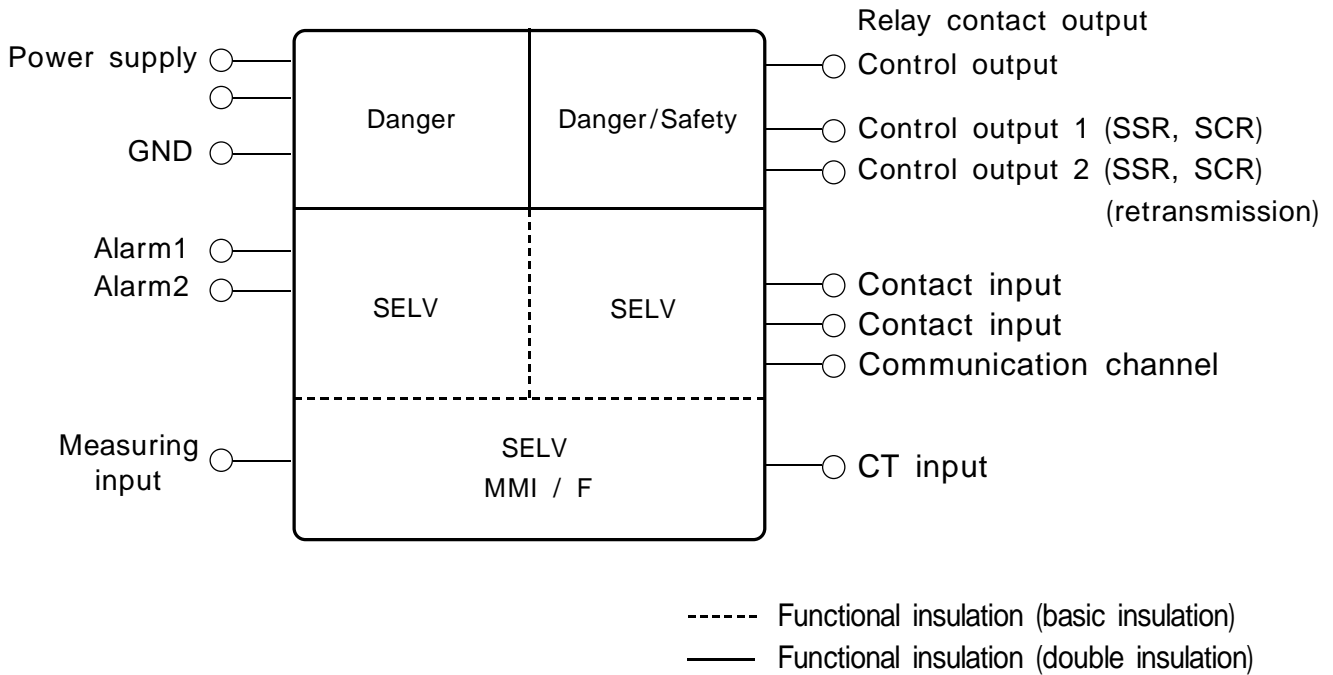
Power supply

GND

Danger

Danger/Safety

Relay contact output
Control output
Control output 1 (SSR, SCR)
Control output 2 (SSR, SCR)
(retransmission)

Alarm1
Alarm2

SELV

SELV

Contact input
Contact input
Communication channel

Measuring input

SELV
MMI / F

CT input

------ Functional insulation (basic insulation)
—— Functional insulation (double insulation)